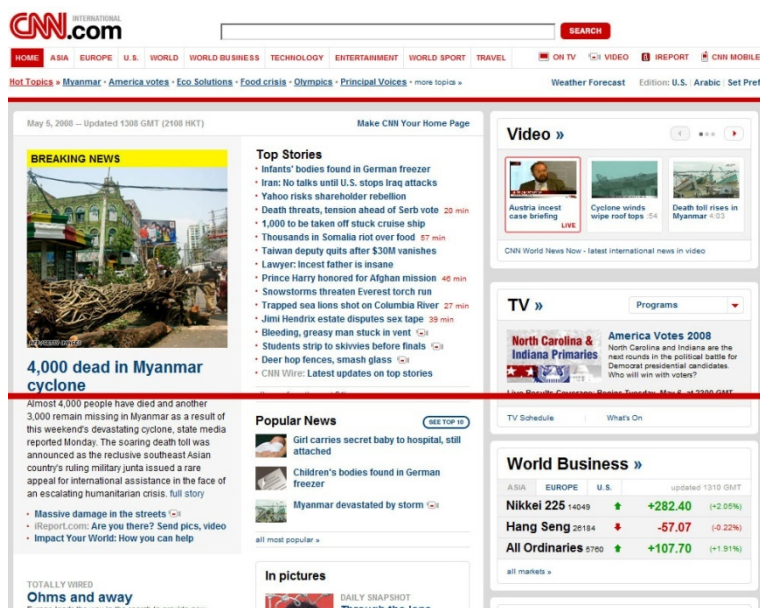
CNN.com INTERNATIONAL

SEARCH

HOME ASIA EUROPE U.S. WORLD WORLD BUSINESS TECHNOLOGY ENTERTAINMENT WORLD SPORT TRAVEL ON TV VIDEO iREPORT CNN MOBILE

Hot Topics » Myanmar • America votes • Eco Solutions • Food crisis • Olympics • Principal Voices • more topics » Weather Forecast Edition: U.S. | Arabic | Set Pref

May 5, 2008 -- Updated 1308 GMT (2108 HKT) Make CNN Your Home Page

BREAKING NEWS

4,000 dead in Myanmar cyclone

Almost 4,000 people have died and another 3,000 remain missing in Myanmar as a result of this weekend's devastating cyclone, state media reported Monday. The soaring death toll was announced as the reclusive southeast Asian country's ruling military junta issued a rare appeal for international assistance in the face of an escalating humanitarian crisis. full story

• Massive damage in the streets
• iReport.com: Are you there? Send pics, video
• Impact Your World: How you can help

Top Stories
• Infants' bodies found in German freezer
• Iran: No talks until U.S. stops Iraq attacks
• Yahoo risks shareholder rebellion
• Death threats, tension ahead of Serb vote 20 min
• 1,000 to be taken off stuck cruise ship
• Thousands in Somalia riot over food 57 min
• Taiwan deputy quits after $30M vanishes
• Lawyer: Incest father is insane
• Prince Harry honored for Afghan mission 46 min
• Snowstorms threaten Everest torch run
• Trapped sea lions shot on Columbia River 27 min
• Jimi Hendrix estate disputes sex tape 39 min
• Bleeding, greasy man stuck in vent
• Students strip to skivvies before finals
• Deer hop fences, smash glass
• CNN Wire: Latest updates on top stories

Popular News SEE TOP 10
Girl carries secret baby to hospital, still attached
Children's bodies found in German freezer
Myanmar devastated by storm
all most popular »

In pictures
DAILY SNAPSHOT
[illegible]

TOTALLY WIRED
Ohms and away
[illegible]

Video »
Austria incest case briefing LIVE
Cyclone winds wipe roof tops :54
Death toll rises in Myanmar 4:03
CNN World News Now - latest international news in video

TV »
Programs
North Carolina & Indiana Primaries
America Votes 2008
North Carolina and Indiana are the next rounds in the political battle for Democrat presidential candidates. Who will win with voters?
Live Results Coverage: Begins Tuesday, May 6, at 2300 GMT
TV Schedule What's On

World Business »
ASIA EUROPE U.S. updated 1310 GMT
Nikkei 225 14049 +282.40 (+2.05%)
Hang Seng 26184 -57.07 (-0.22%)
All Ordinaries 5760 +107.70 (+1.91%)
all markets »